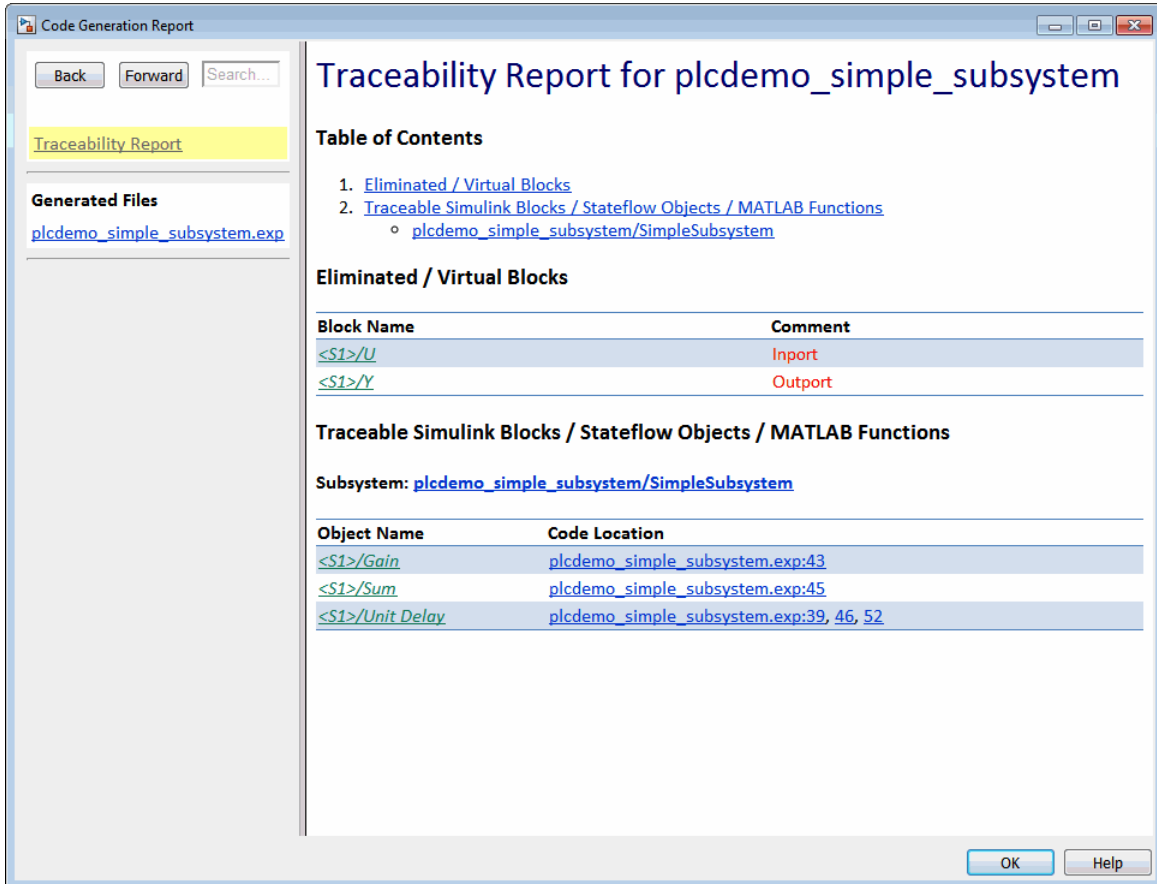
Code Generation Report

Back Forward Search...

Traceability Report

Generated Files

plcdemo_simple_subsystem.exp

Traceability Report for plcdemo_simple_subsystem

Table of Contents

1. Eliminated / Virtual Blocks
2. Traceable Simulink Blocks / Stateflow Objects / MATLAB Functions
   ◦ plcdemo_simple_subsystem/SimpleSubsystem

Eliminated / Virtual Blocks

| Block Name | Comment |
|---|---|
| <S1>/U | Inport |
| <S1>/Y | Outport |

Traceable Simulink Blocks / Stateflow Objects / MATLAB Functions

Subsystem: plcdemo_simple_subsystem/SimpleSubsystem

| Object Name | Code Location |
|---|---|
| <S1>/Gain | plcdemo_simple_subsystem.exp:43 |
| <S1>/Sum | plcdemo_simple_subsystem.exp:45 |
| <S1>/Unit Delay | plcdemo_simple_subsystem.exp:39, 46, 52 |

OK Help